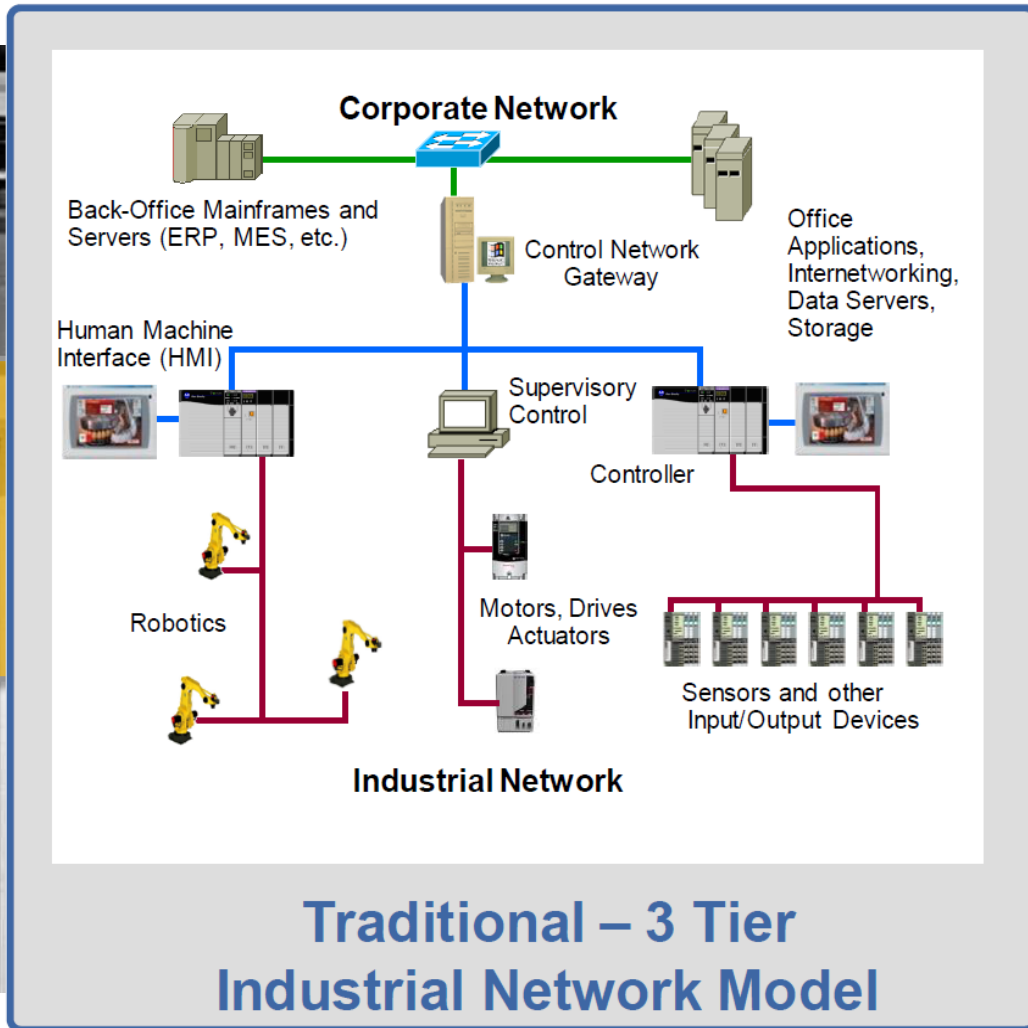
Corporate Network

Back-Office Mainframes and Servers (ERP, MES, etc.)

Control Network Gateway

Office Applications, Internetworking, Data Servers, Storage

Human Machine Interface (HMI)

Supervisory Control

Controller

Robotics

Motors, Drives Actuators

Sensors and other Input/Output Devices

Industrial Network

Traditional – 3 Tier Industrial Network Model